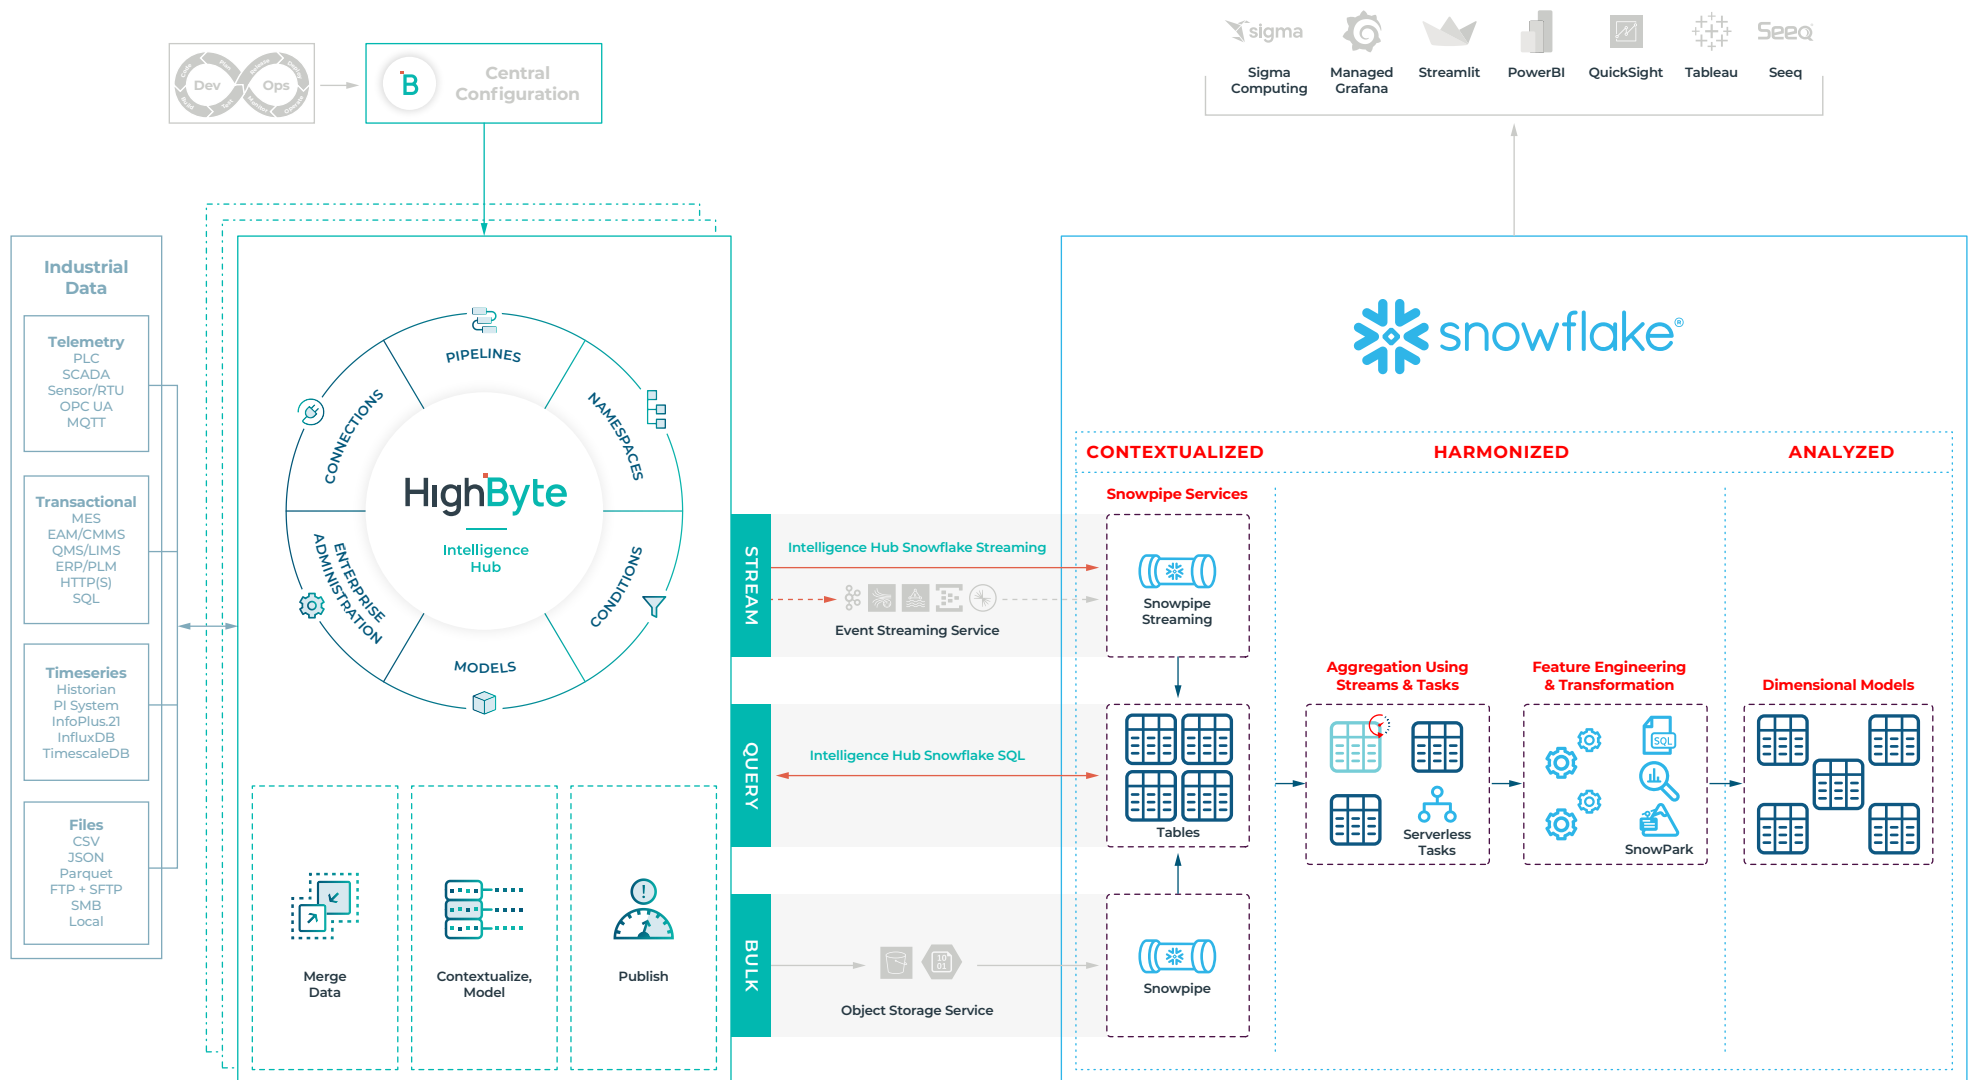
sigma
Sigma Computing
Managed Grafana
Streamlit
PowerBI
QuickSight
Tableau
Seeq
Seeq

Dev Ops

B
Central Configuration

Industrial Data

Telemetry
PLC
SCADA
Sensor/RTU
OPC UA
MQTT

Transactional
MES
EAM/CMMS
QMS/LIMS
ERP/PLM
HTTP(S)
SQL

Timeseries
Historian
PI System
InfoPlus.21
InfluxDB
TimescaleDB

Files
CSV
JSON
Parquet
FTP + SFTP
SMB
Local

PIPELINES
NAMESPACES
CONDITIONS
MODELS
ENTERPRISE ADMINISTRATION
CONNECTIONS

HighByte
Intelligence Hub

Merge Data
Contextualize, Model
Publish

STREAM
QUERY
BULK

Intelligence Hub Snowflake Streaming
Event Streaming Service
Intelligence Hub Snowflake SQL
Object Storage Service

snowflake®

CONTEXTUALIZED
HARMONIZED
ANALYZED

Snowpipe Services
Snowpipe Streaming
Tables
Snowpipe

Aggregation Using Streams & Tasks
Serverless Tasks

Feature Engineering & Transformation
SQL
SnowPark

Dimensional Models